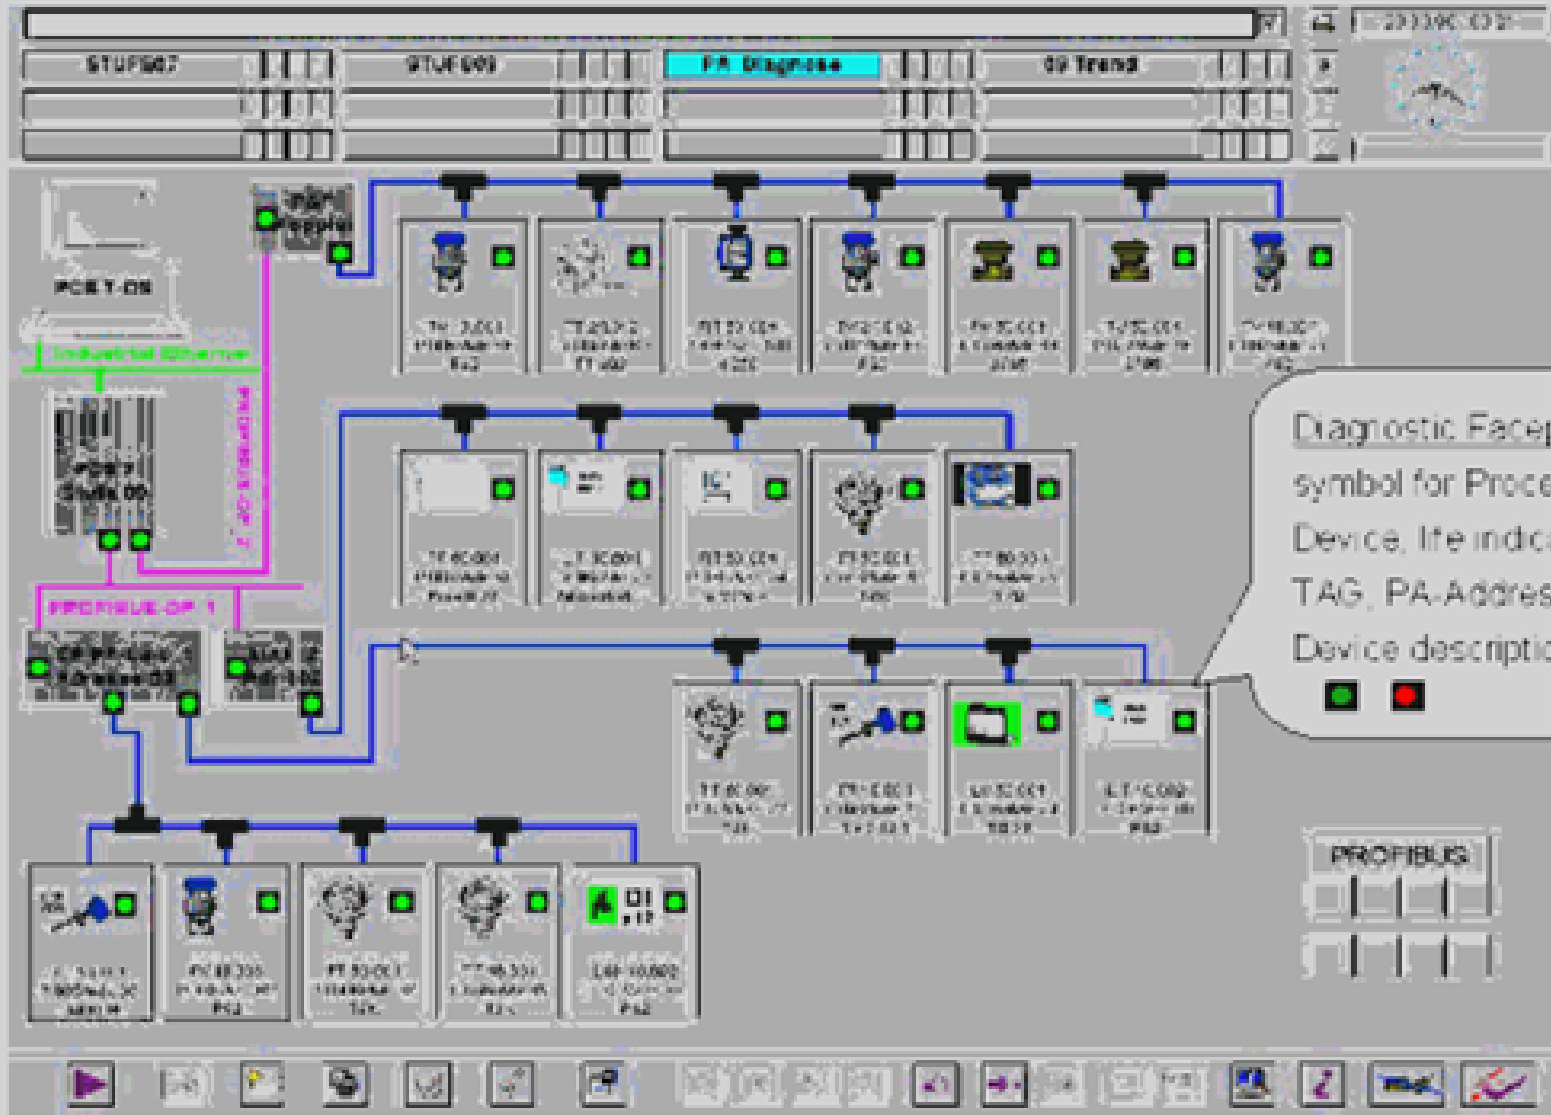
STUFE07
STUFE09
PA Diagnose
09 Trend
PCS 7 OS
Industrial Ethernet
PCS 7 Stufe 09
PROFIBUS-DP 2
PROFIBUS-DP 1
Diagnostic Facep
symbol for Proce
Device, life indic
TAG, PA-Addres
Device descriptio
PROFIBUS